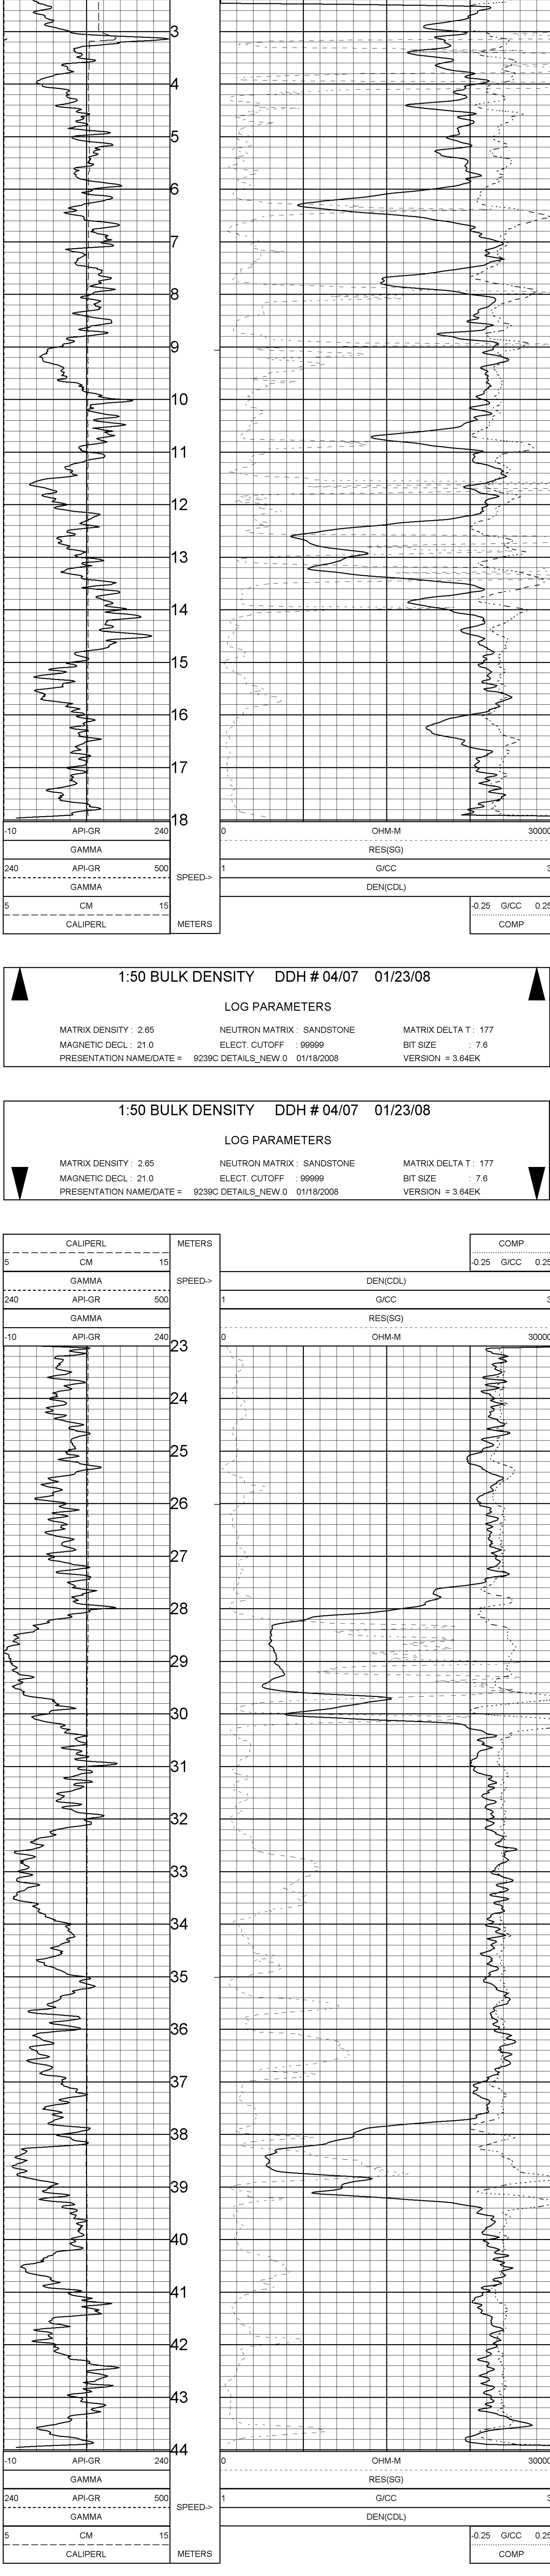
3
4
5
6
7
8
9
10
11
12
13
14
15
16
17
18

-10 API-GR 240
GAMMA
240 API-GR 500
GAMMA
5 CM 15
CALIPERL
SPEED->
METERS
0 OHM-M 3000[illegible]
RES(SG)
1 G/CC 3
DEN(CDL)
-0.25 G/CC 0.25
COMP

1:50 BULK DENSITY DDH # 04/07 01/23/08
LOG PARAMETERS
MATRIX DENSITY : 2.65
MAGNETIC DECL : 21.0
PRESENTATION NAME/DATE = 9239C DETAILS_NEW.0 01/18/2008
NEUTRON MATRIX : SANDSTONE
ELECT. CUTOFF : 99999
MATRIX DELTA T : 177
BIT SIZE : 7.6
VERSION = 3.64EK

1:50 BULK DENSITY DDH # 04/07 01/23/08
LOG PARAMETERS
MATRIX DENSITY : 2.65
MAGNETIC DECL : 21.0
PRESENTATION NAME/DATE = 9239C DETAILS_NEW.0 01/18/2008
NEUTRON MATRIX : SANDSTONE
ELECT. CUTOFF : 99999
MATRIX DELTA T : 177
BIT SIZE : 7.6
VERSION = 3.64EK

CALIPERL
5 CM 15
GAMMA
240 API-GR 500
GAMMA
-10 API-GR 240
METERS
SPEED->
COMP
-0.25 G/CC 0.2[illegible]
DEN(CDL)
1 G/CC 3
RES(SG)
0 OHM-M 3000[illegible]

23
24
25
26
27
28
29
30
31
32
33
34
35
36
37
38
39
40
41
42
43
44

-10 API-GR 240
GAMMA
240 API-GR 500
GAMMA
5 CM 15
CALIPERL
SPEED->
METERS
0 OHM-M 3000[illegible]
RES(SG)
1 G/CC 3
DEN(CDL)
-0.25 G/CC 0.2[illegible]
COMP